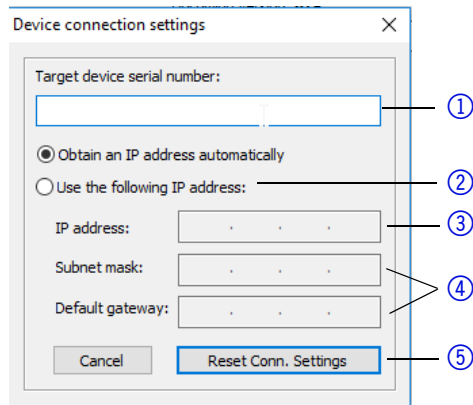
Device connection settings

Target device serial number:

①

Obtain an IP address automatically

Use the following IP address:

②

IP address:

③

Subnet mask:

Default gateway:

④

Cancel

Reset Conn. Settings

⑤